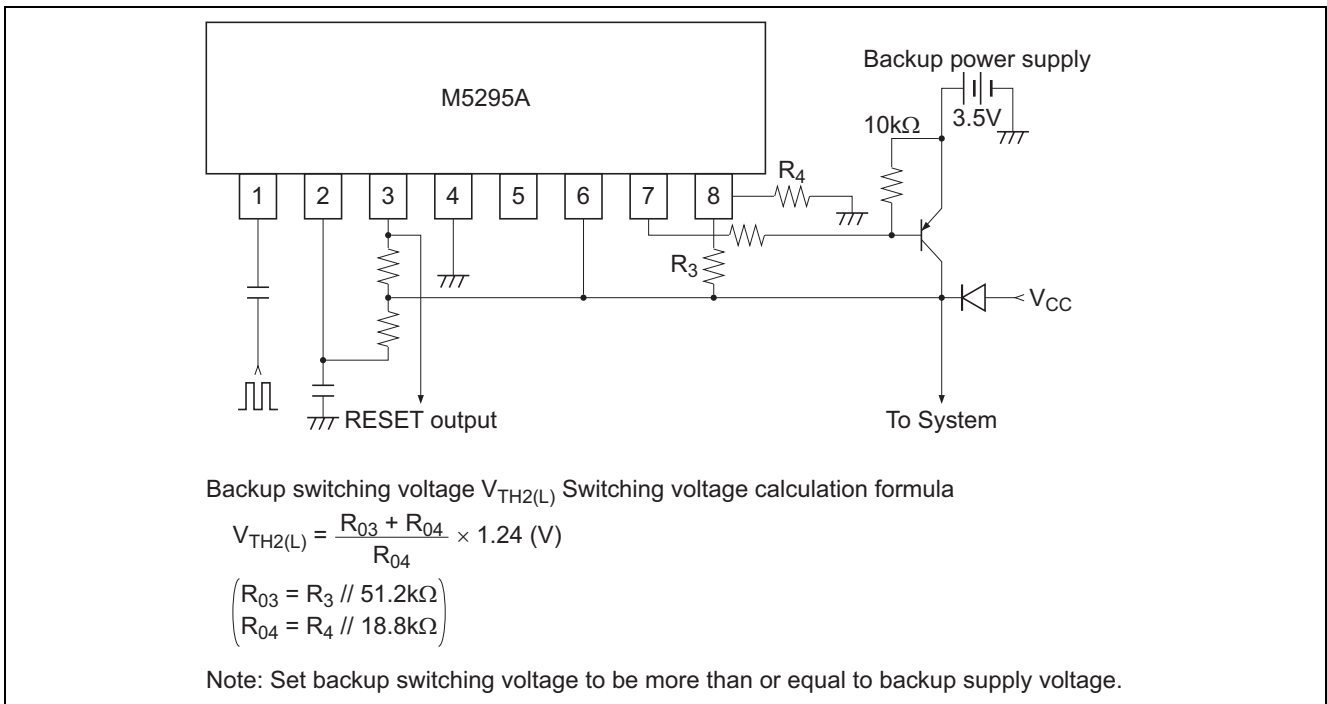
M5295A

Backup power supply

3.5V

10k$\Omega$

1 2 3 4 5 6 7 8

$R_4$

$R_3$

$V_{CC}$

RESET output

To System

Backup switching voltage $V_{TH2(L)}$ Switching voltage calculation formula

$V_{TH2(L)} = \frac{R_{03} + R_{04}}{R_{04}} \times 1.24$ (V)

$\begin{pmatrix} R_{03} = R_3 // 51.2k\Omega \\ R_{04} = R_4 // 18.8k\Omega \end{pmatrix}$

Note: Set backup switching voltage to be more than or equal to backup supply voltage.